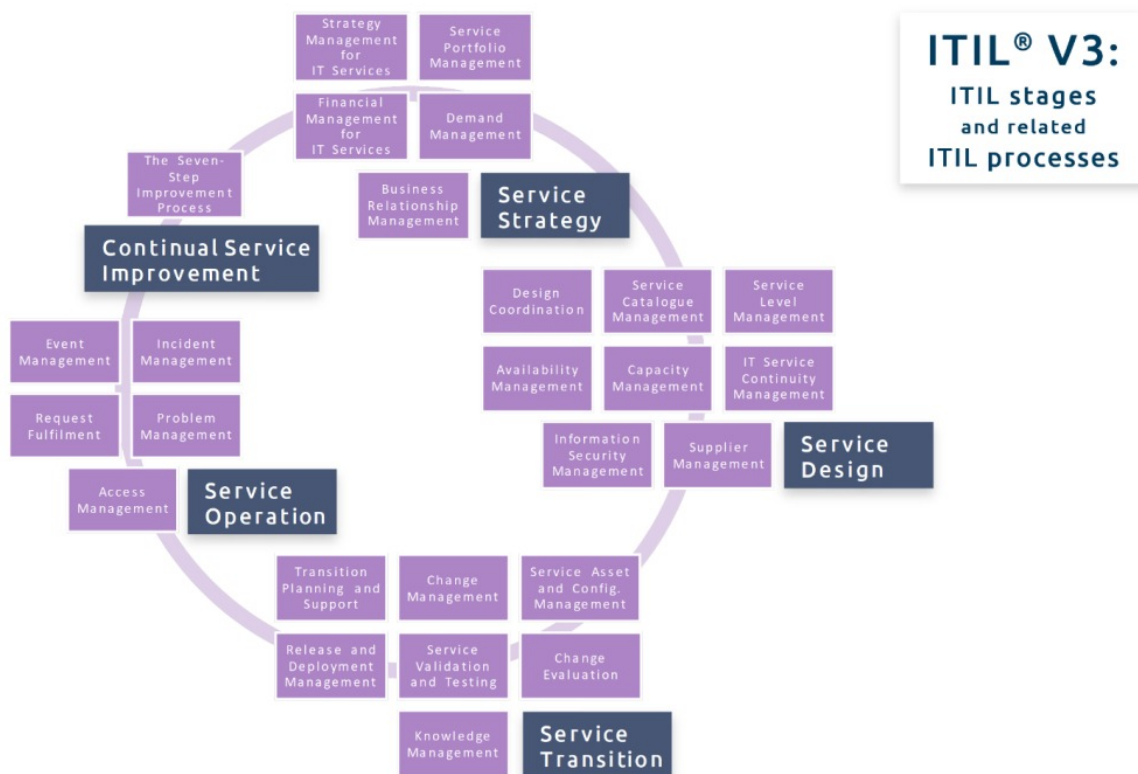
ITIL® V3:
ITIL stages and related ITIL processes

Strategy Management for IT Services

Service Portfolio Management

Financial Management for IT Services

Demand Management

Business Relationship Management

Service Strategy

Design Coordination

Service Catalogue Management

Service Level Management

Availability Management

Capacity Management

IT Service Continuity Management

Information Security Management

Supplier Management

Service Design

Transition Planning and Support

Change Management

Service Asset and Config. Management

Release and Deployment Management

Service Validation and Testing

Change Evaluation

Knowledge Management

Service Transition

Event Management

Incident Management

Request Fulfilment

Problem Management

Access Management

Service Operation

The Seven-Step Improvement Process

Continual Service Improvement